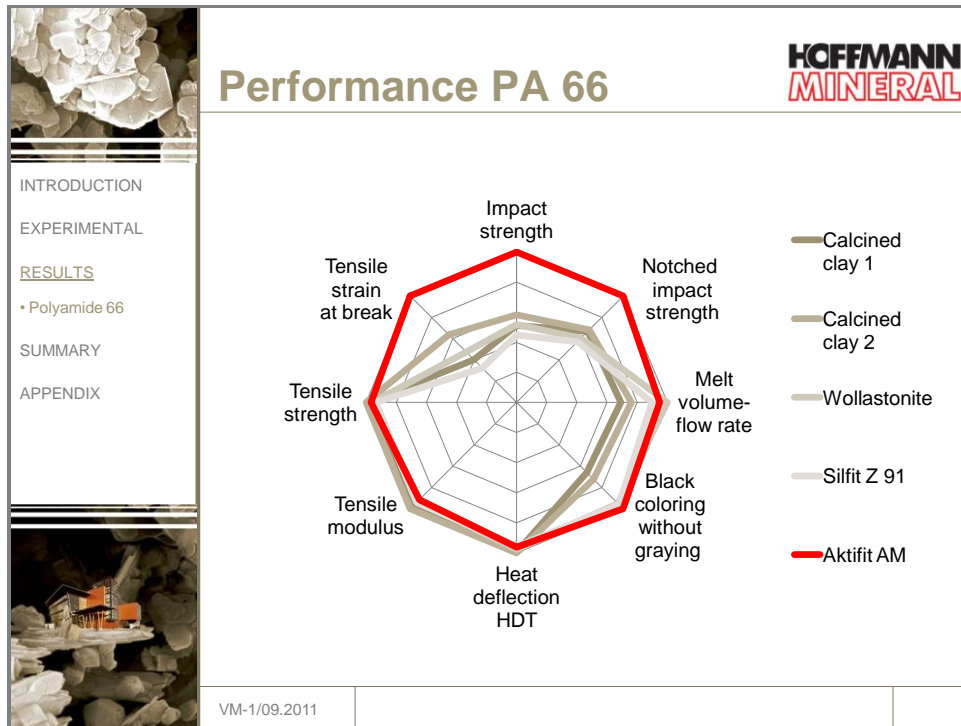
Performance PA 66

HOFFMANN MINERAL

INTRODUCTION

EXPERIMENTAL

RESULTS

• Polyamide 66

SUMMARY

APPENDIX

Impact strength

Notched impact strength

Melt volume-flow rate

Black coloring without graying

Heat deflection HDT

Tensile modulus

Tensile strength

Tensile strain at break

Calcined clay 1

Calcined clay 2

Wollastonite

Silfit Z 91

Aktifit AM

VM-1/09.2011